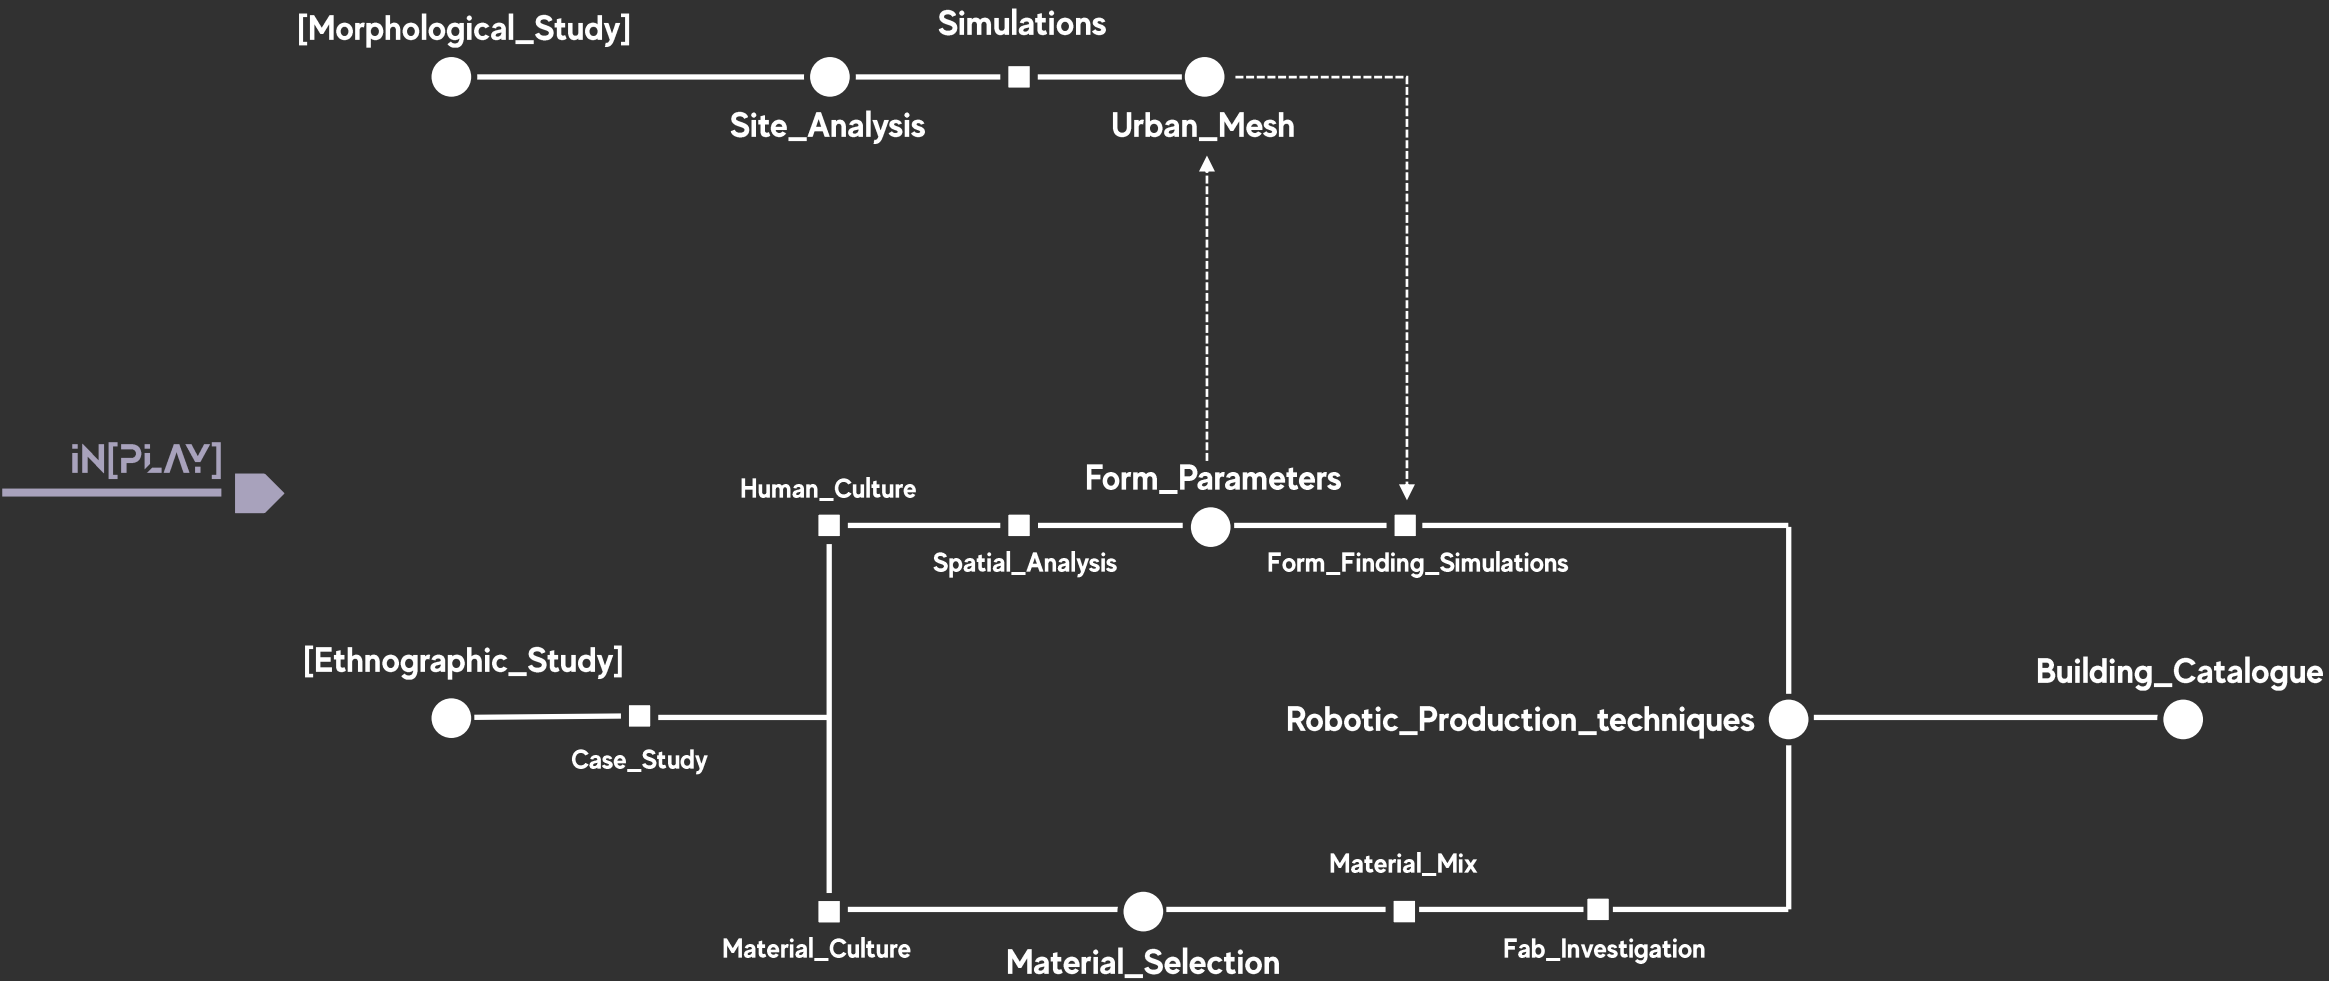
[Morphological_Study]

Simulations

Site_Analysis

Urban_Mesh

iN[PLAY]

Human_Culture

Form_Parameters

Spatial_Analysis

Form_Finding_Simulations

[Ethnographic_Study]

Case_Study

Robotic_Production_techniques

Building_Catalogue

Material_Mix

Material_Culture

Material_Selection

Fab_Investigation